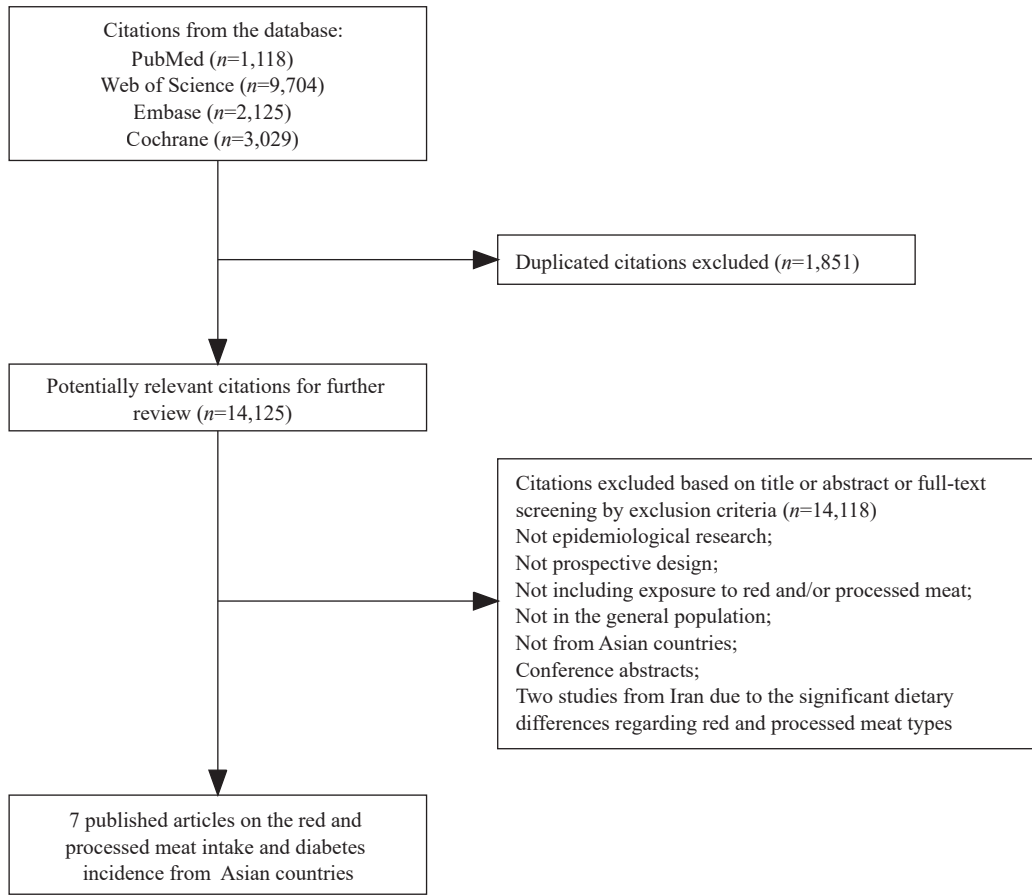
Citations from the database:
PubMed ($n$=1,118)
Web of Science ($n$=9,704)
Embase ($n$=2,125)
Cochrane ($n$=3,029)

Duplicated citations excluded ($n$=1,851)

Potentially relevant citations for further review ($n$=14,125)

Citations excluded based on title or abstract or full-text screening by exclusion criteria ($n$=14,118)
Not epidemiological research;
Not prospective design;
Not including exposure to red and/or processed meat;
Not in the general population;
Not from Asian countries;
Conference abstracts;
Two studies from Iran due to the significant dietary differences regarding red and processed meat types

7 published articles on the red and processed meat intake and diabetes incidence from Asian countries